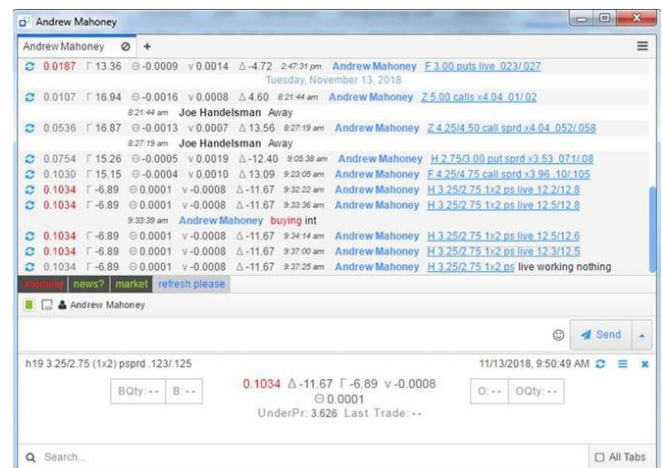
Andrew Mahoney

Andrew Mahoney ⊘ +

0.0187 Γ 13.36 Θ -0.0009 ν 0.0014 Δ -4.72 2:47:31 pm Andrew Mahoney F 3.00 puts live .023/.027

Tuesday, November 13, 2018

0.0107 Γ 16.94 Θ -0.0016 ν 0.0008 Δ 4.60 8:21:44 am Andrew Mahoney Z 5.00 calls x4.04 .01/.02

8:21:44 am Joe Handelsman Away

0.0536 Γ 16.87 Θ -0.0013 ν 0.0007 Δ 13.56 8:27:19 am Andrew Mahoney Z 4.25/4.50 call sprd x4.04 .052/.058

8:27:19 am Joe Handelsman Away

0.0754 Γ 15.26 Θ -0.0005 ν 0.0019 Δ -12.40 9:05:38 am Andrew Mahoney H 2.75/3.00 put sprd x3.53 .071/.08

0.1030 Γ 15.15 Θ -0.0004 ν 0.0010 Δ 13.09 9:23:05 am Andrew Mahoney F 4.25/4.75 call sprd x3.96 .10/.105

0.1034 Γ -6.89 Θ 0.0001 ν -0.0008 Δ -11.67 9:32:22 am Andrew Mahoney H 3.25/2.75 1x2 ps live 12.2/12.8

0.1034 Γ -6.89 Θ 0.0001 ν -0.0008 Δ -11.67 9:33:36 am Andrew Mahoney H 3.25/2.75 1x2 ps live 12.5/12.8

9:33:39 am Andrew Mahoney buying int

0.1034 Γ -6.89 Θ 0.0001 ν -0.0008 Δ -11.67 9:34:14 am Andrew Mahoney H 3.25/2.75 1x2 ps live 12.5/12.6

0.1034 Γ -6.89 Θ 0.0001 ν -0.0008 Δ -11.67 9:37:00 am Andrew Mahoney H 3.25/2.75 1x2 ps live 12.3/12.5

0.1034 Γ -6.89 Θ 0.0001 ν -0.0008 Δ -11.67 9:37:25 am Andrew Mahoney H 3.25/2.75 1x2 ps live working nothing

morning news? market refresh please

Andrew Mahoney

Send

h19 3.25/2.75 (1x2) psprd .123/.125

11/13/2018, 9:50:49 AM

BQty: - - B: - -

0.1034 Δ -11.67 Γ -6.89 ν -0.0008
Θ 0.0001
UnderPr: 3.626 Last Trade: - -

O: - - OQty: - -

Search...

All Tabs